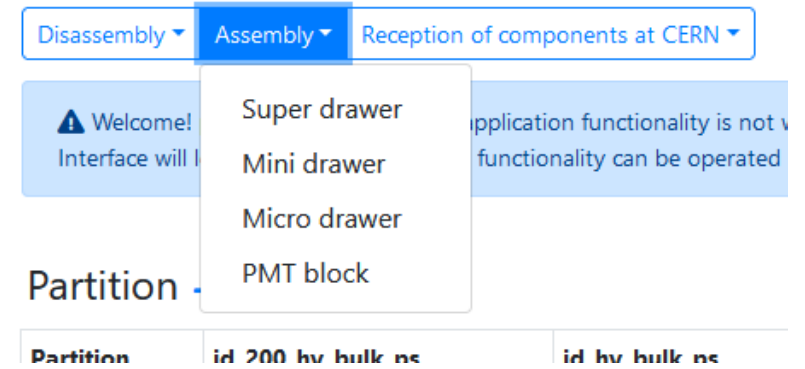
Disassembly ▾ Assembly ▾ Reception of components at CERN ▾

Super drawer
Mini drawer
Micro drawer
PMT block

⚠ Welcome! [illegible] pplication functionality is not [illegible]
Interface will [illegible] functionality can be operated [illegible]

Partition -

| Partition | id_200_hv_bulk_ps | id_hv_bulk_ps |